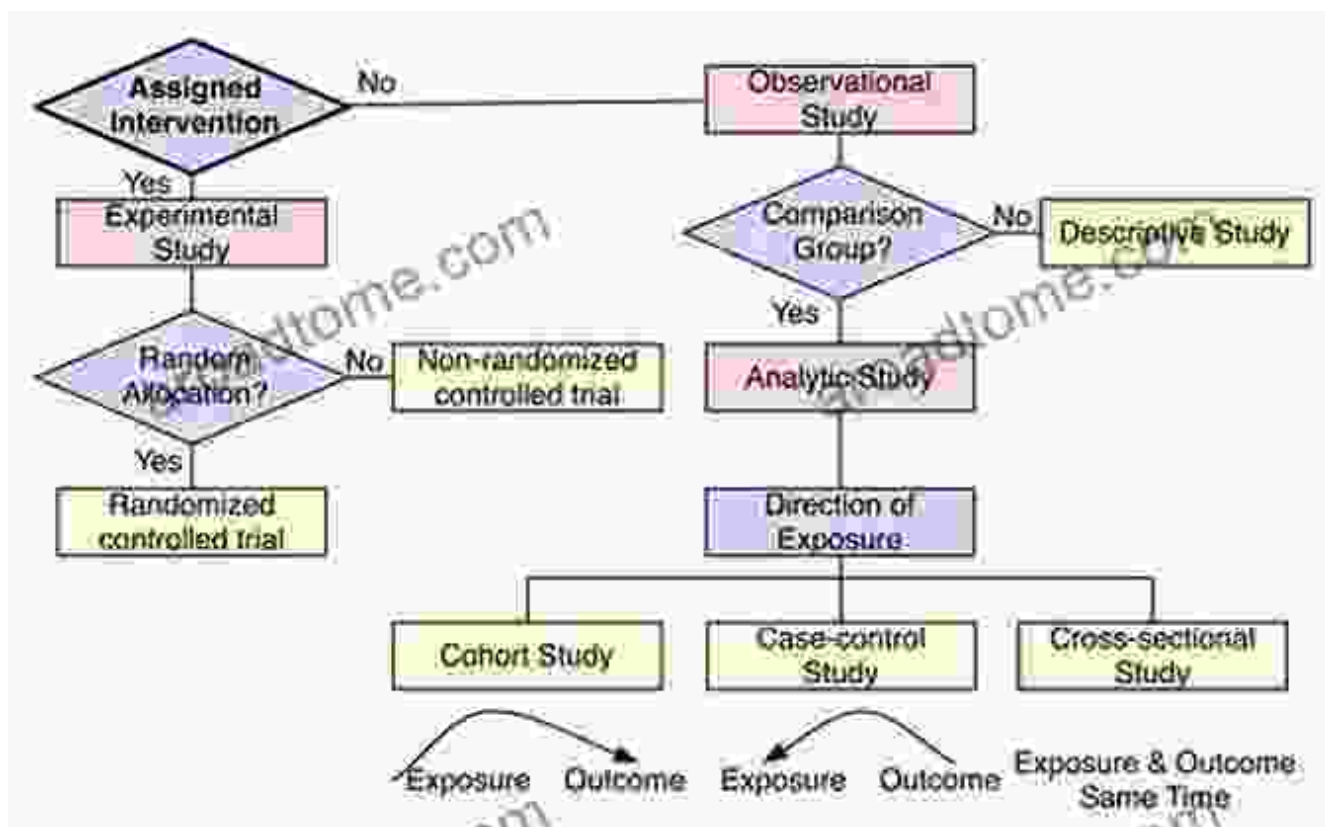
Assigned Intervention

No

Observational Study

Yes

Experimental Study

Comparison Group?

No

Descriptive Study

Yes

Random Allocation?

No

Non-randomized controlled trial

Analytic Study

Yes

Randomized controlled trial

Direction of Exposure

Cohort Study

Case-control Study

Cross-sectional Study

Exposure Outcome

Exposure Outcome

Exposure & Outcome Same Time

readtome.com

readtome.com